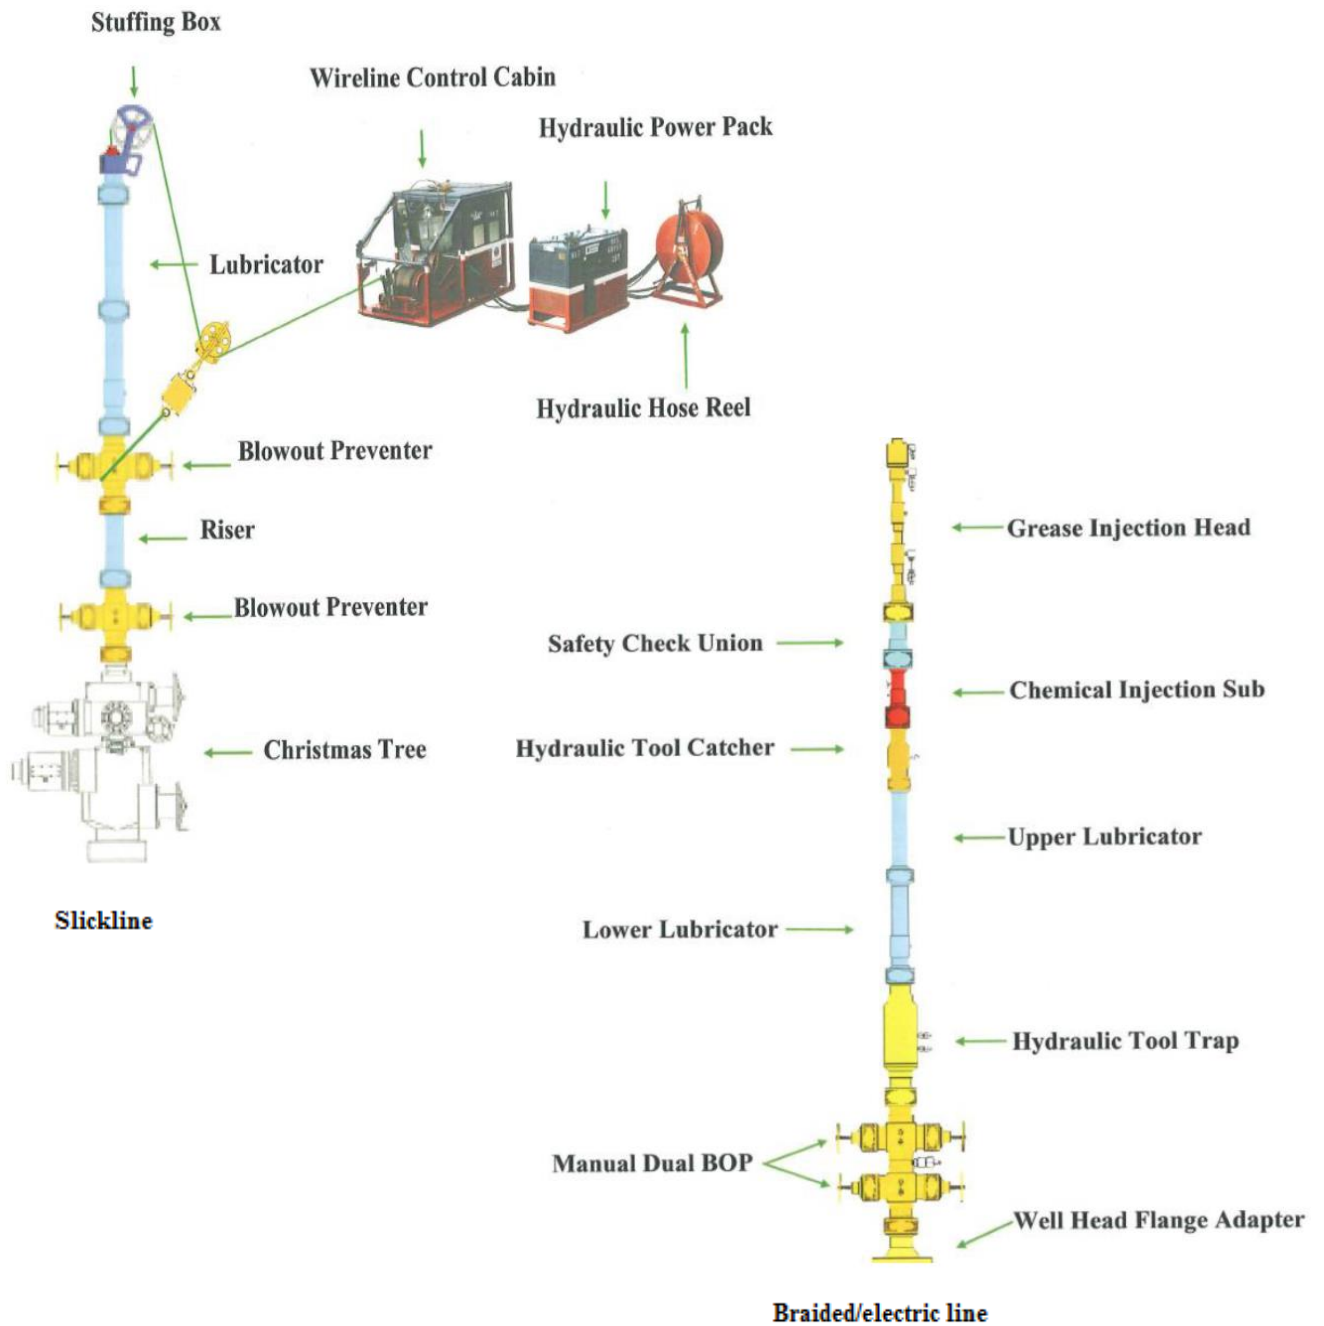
Stuffing Box

Wireline Control Cabin

Hydraulic Power Pack

Lubricator

Hydraulic Hose Reel

Blowout Preventer

Riser

Blowout Preventer

Christmas Tree

Slickline

Grease Injection Head

Safety Check Union

Chemical Injection Sub

Hydraulic Tool Catcher

Upper Lubricator

Lower Lubricator

Hydraulic Tool Trap

Manual Dual BOP

Well Head Flange Adapter

Braided/electric line